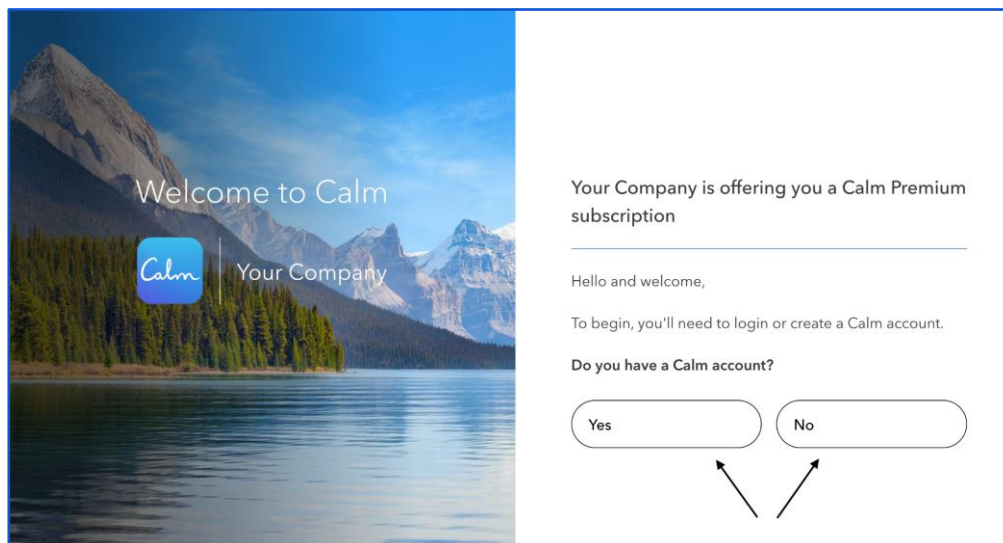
Welcome to Calm

Calm

Your Company

Your Company is offering you a Calm Premium subscription

Hello and welcome,

To begin, you'll need to login or create a Calm account.

**Do you have a Calm account?**

Yes

No